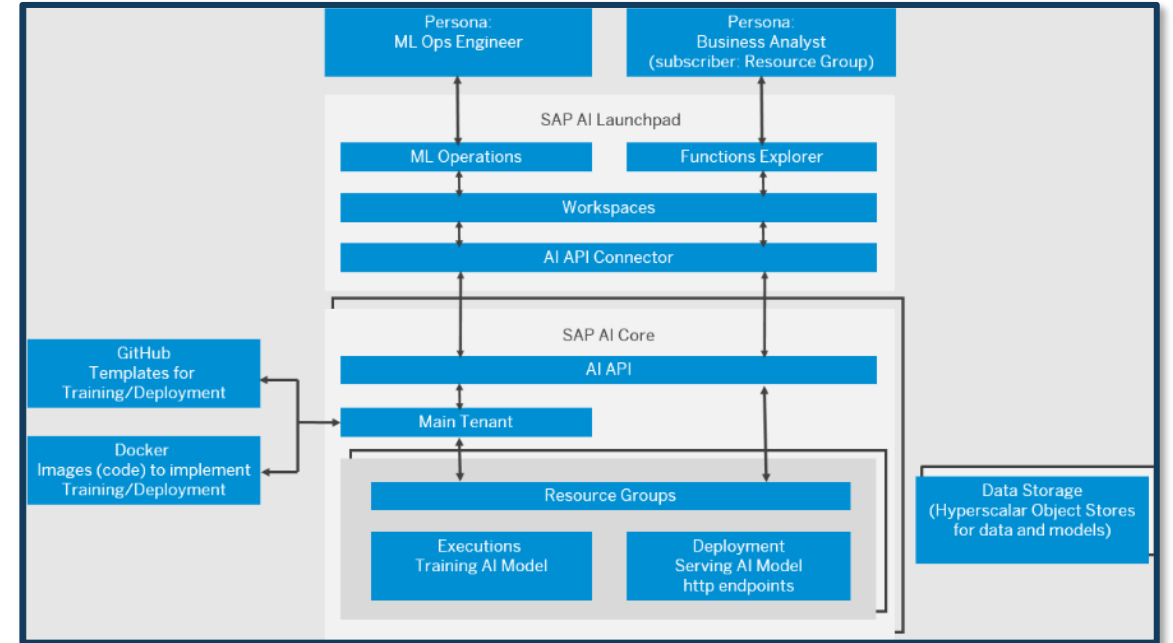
Persona:
ML Ops Engineer

Persona:
Business Analyst
(subscriber: Resource Group)

SAP AI Launchpad

ML Operations

Functions Explorer

Workspaces

AI API Connector

SAP AI Core

AI API

Main Tenant

Resource Groups

Executions
Training AI Model

Deployment
Serving AI Model
http endpoints

GitHub
Templates for
Training/Deployment

Docker
Images (code) to implement
Training/Deployment

Data Storage
(Hyperscalar Object Stores
for data and models)